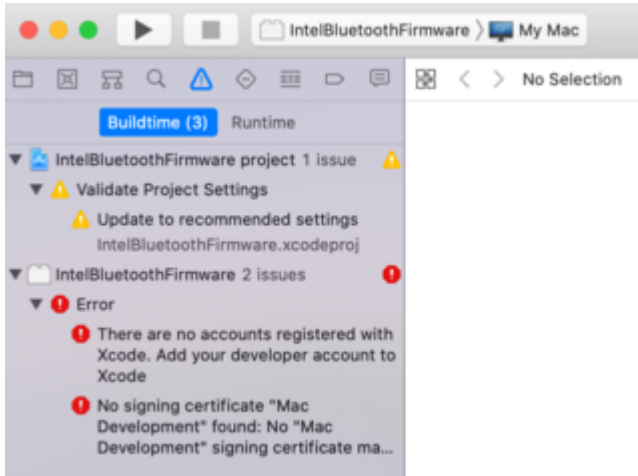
IntelBluetoothFirmware 〉 My Mac

No Selection

Buildtime (3) Runtime

IntelBluetoothFirmware project 1 issue

Validate Project Settings

Update to recommended settings
IntelBluetoothFirmware.xcodeproj

IntelBluetoothFirmware 2 issues

Error

There are no accounts registered with Xcode. Add your developer account to Xcode

No signing certificate "Mac Development" found: No "Mac Development" signing certificate ma...